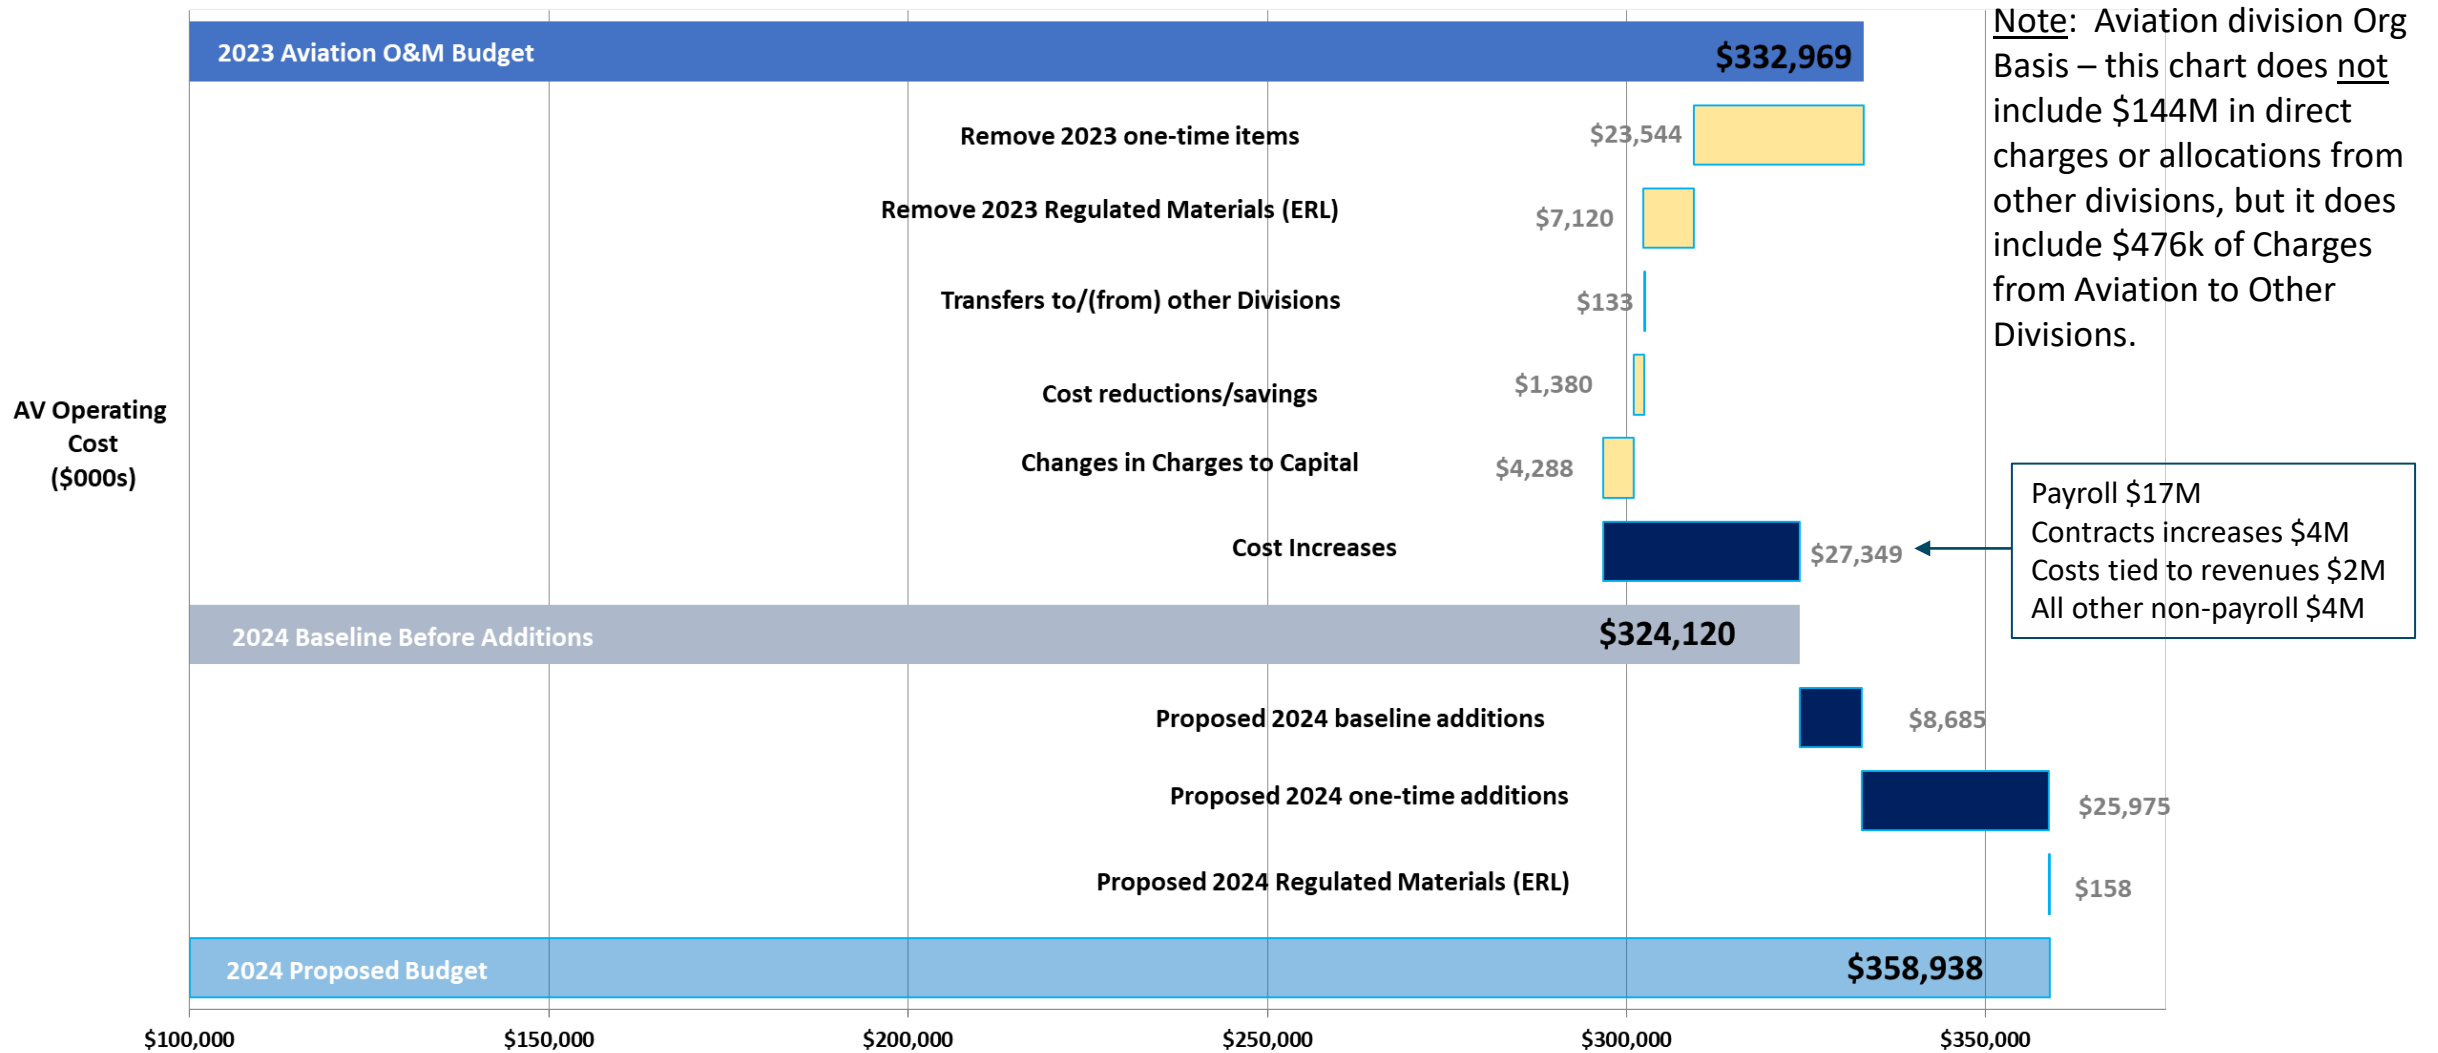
2023 Aviation O&M Budget $332,969

Remove 2023 one-time items $23,544

Remove 2023 Regulated Materials (ERL) $7,120

Transfers to/(from) other Divisions $133

Cost reductions/savings $1,380

Changes in Charges to Capital $4,288

Cost Increases $27,349

2024 Baseline Before Additions $324,120

Proposed 2024 baseline additions $8,685

Proposed 2024 one-time additions $25,975

Proposed 2024 Regulated Materials (ERL) $158

2024 Proposed Budget $358,938

AV Operating Cost ($000s)

$100,000 $150,000 $200,000 $250,000 $300,000 $350,000

Note: Aviation division Org Basis – this chart does not include $144M in direct charges or allocations from other divisions, but it does include $476k of Charges from Aviation to Other Divisions.

Payroll $17M
Contracts increases $4M
Costs tied to revenues $2M
All other non-payroll $4M